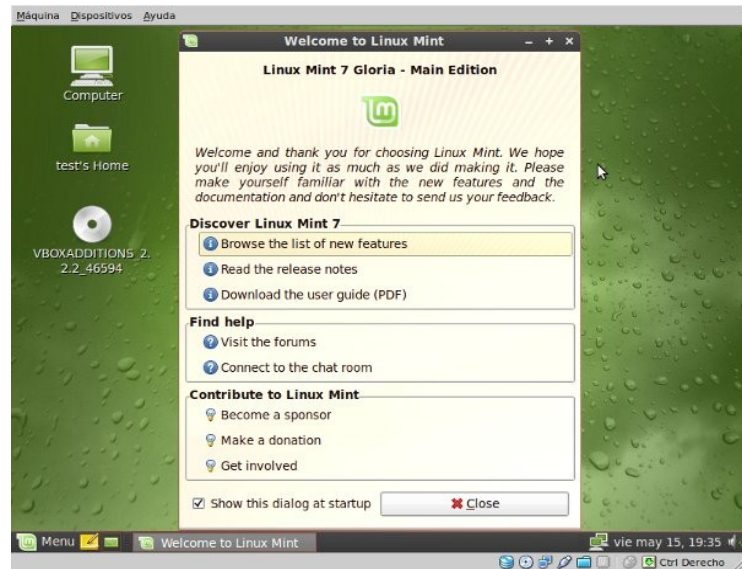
Máquina Dispositivos Ayuda

Computer

test's Home

VBOXADDITIONS_2.2.2_46594

Welcome to Linux Mint

Linux Mint 7 Gloria - Main Edition

Welcome and thank you for choosing Linux Mint. We hope you'll enjoy using it as much as we did making it. Please make yourself familiar with the new features and the documentation and don't hesitate to send us your feedback.

Discover Linux Mint 7

Browse the list of new features

Read the release notes

Download the user guide (PDF)

Find help

Visit the forums

Connect to the chat room

Contribute to Linux Mint

Become a sponsor

Make a donation

Get involved

Show this dialog at startup

Close

Menu

Welcome to Linux Mint

vie may 15, 19:35

Ctrl Derecho